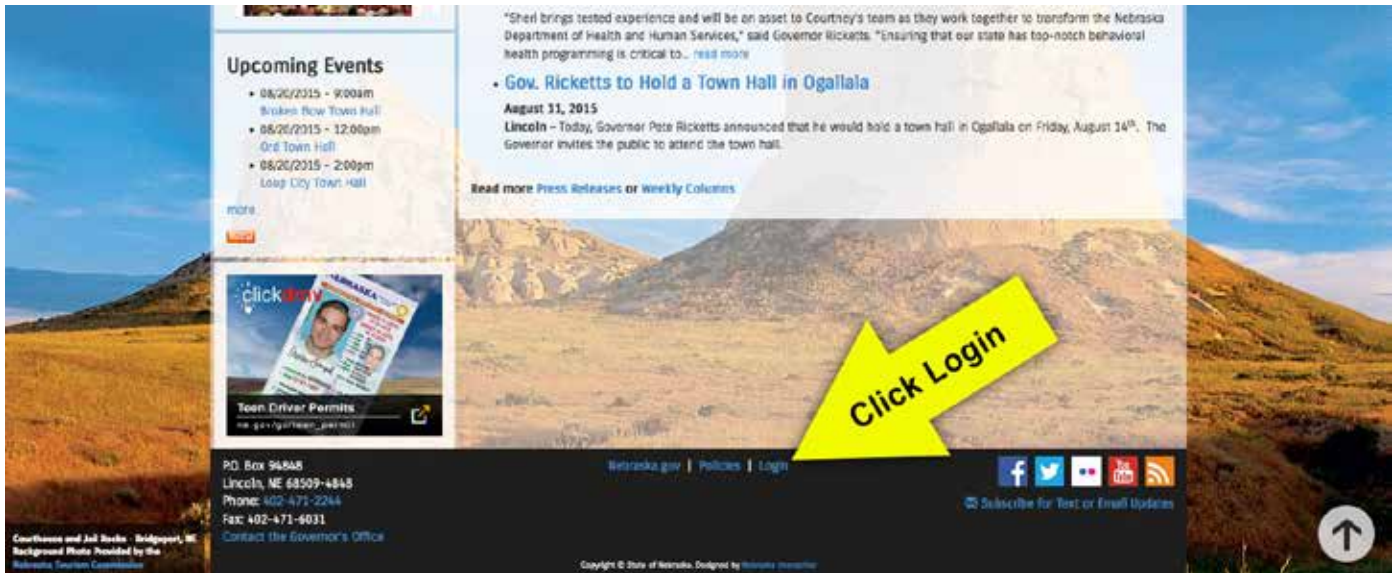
Upcoming Events

• 08/20/2015 - 9:00am
Broken Bow Town Hall
• 08/20/2015 - 12:00pm
Ord Town Hall
• 08/20/2015 - 2:00pm
Loup City Town Hall

more

click dmv
NEBRASKA
Teen Driver Permits
ne.gov/go/teen_permit

"Sheri brings tested experience and will be an asset to Courtney's team as they work together to transform the Nebraska Department of Health and Human Services," said Governor Ricketts. "Ensuring that our state has top-notch behavioral health programming is critical to... read more

• Gov. Ricketts to Hold a Town Hall in Ogallala

August 11, 2015
Lincoln – Today, Governor Pete Ricketts announced that he would hold a town hall in Ogallala on Friday, August 14th. The Governor invites the public to attend the town hall.

Read more Press Releases or Weekly Columns

Click Login

P.O. Box 94848
Lincoln, NE 68509-4848
Phone: 402-471-2244
Fax: 402-471-6031
Contact the Governor's Office

Nebraska.gov | Policies | Login

Subscribe for Text or Email Updates

Courthouse and Jail Rocks - Bridgeport, NE
Background Photo Provided by the
Nebraska Tourism Commission

Copyright © State of Nebraska. Designed by Nebraska Interactive